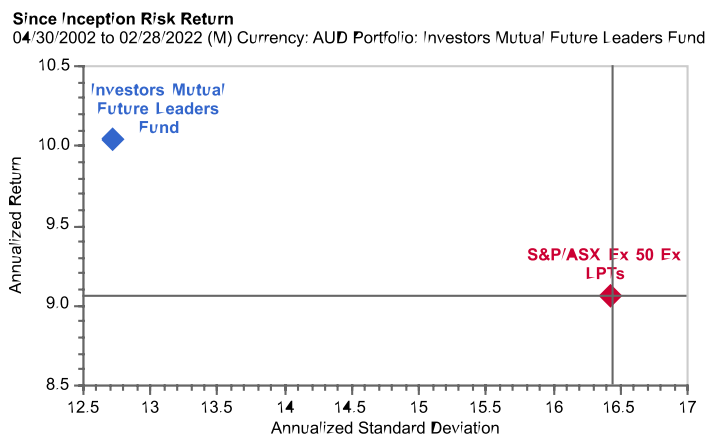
Since Inception Risk Return
04/30/2002 to 02/28/2022 (M) Currency: AUD Portfolio: Investors Mutual Future Leaders Fund

Investors Mutual Future Leaders Fund

S&P/ASX Ex 50 Ex LPTs

Annualized Return

10.5
10.0
9.5
9.0
8.5

12.5 13 13.5 14 14.5 15 15.5 16 16.5 17

Annualized Standard Deviation